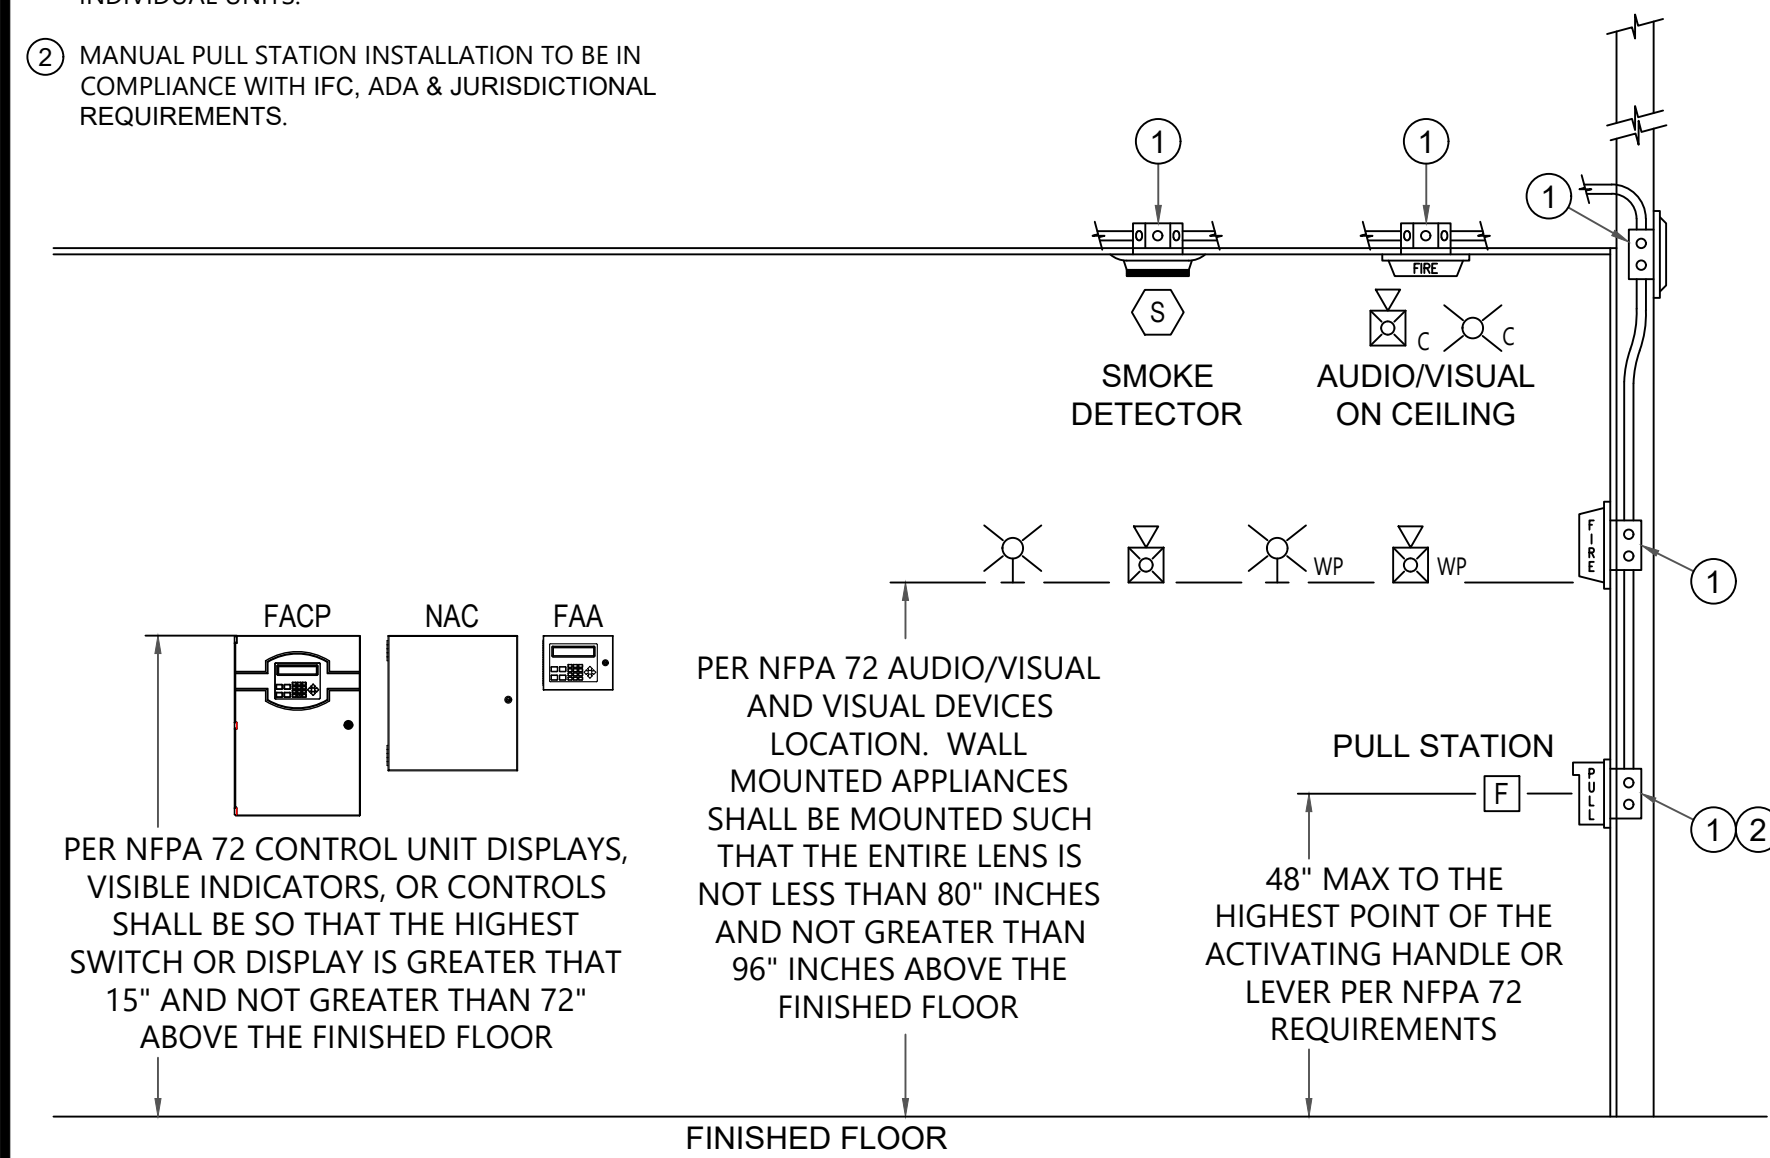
INDIVIDUAL UNITS.

2 MANUAL PULL STATION INSTALLATION TO BE IN COMPLIANCE WITH IFC, ADA & JURISDICTIONAL REQUIREMENTS.

1

1

1

FIRE

S

C C

SMOKE DETECTOR

AUDIO/VISUAL ON CEILING

FIRE

1

WP WP

FACP NAC FAA

PER NFPA 72 AUDIO/VISUAL AND VISUAL DEVICES LOCATION. WALL MOUNTED APPLIANCES SHALL BE MOUNTED SUCH THAT THE ENTIRE LENS IS NOT LESS THAN 80" INCHES AND NOT GREATER THAN 96" INCHES ABOVE THE FINISHED FLOOR

PULL STATION

F

PULL

1 2

PER NFPA 72 CONTROL UNIT DISPLAYS, VISIBLE INDICATORS, OR CONTROLS SHALL BE SO THAT THE HIGHEST SWITCH OR DISPLAY IS GREATER THAT 15" AND NOT GREATER THAN 72" ABOVE THE FINISHED FLOOR

48" MAX TO THE HIGHEST POINT OF THE ACTIVATING HANDLE OR LEVER PER NFPA 72 REQUIREMENTS

FINISHED FLOOR